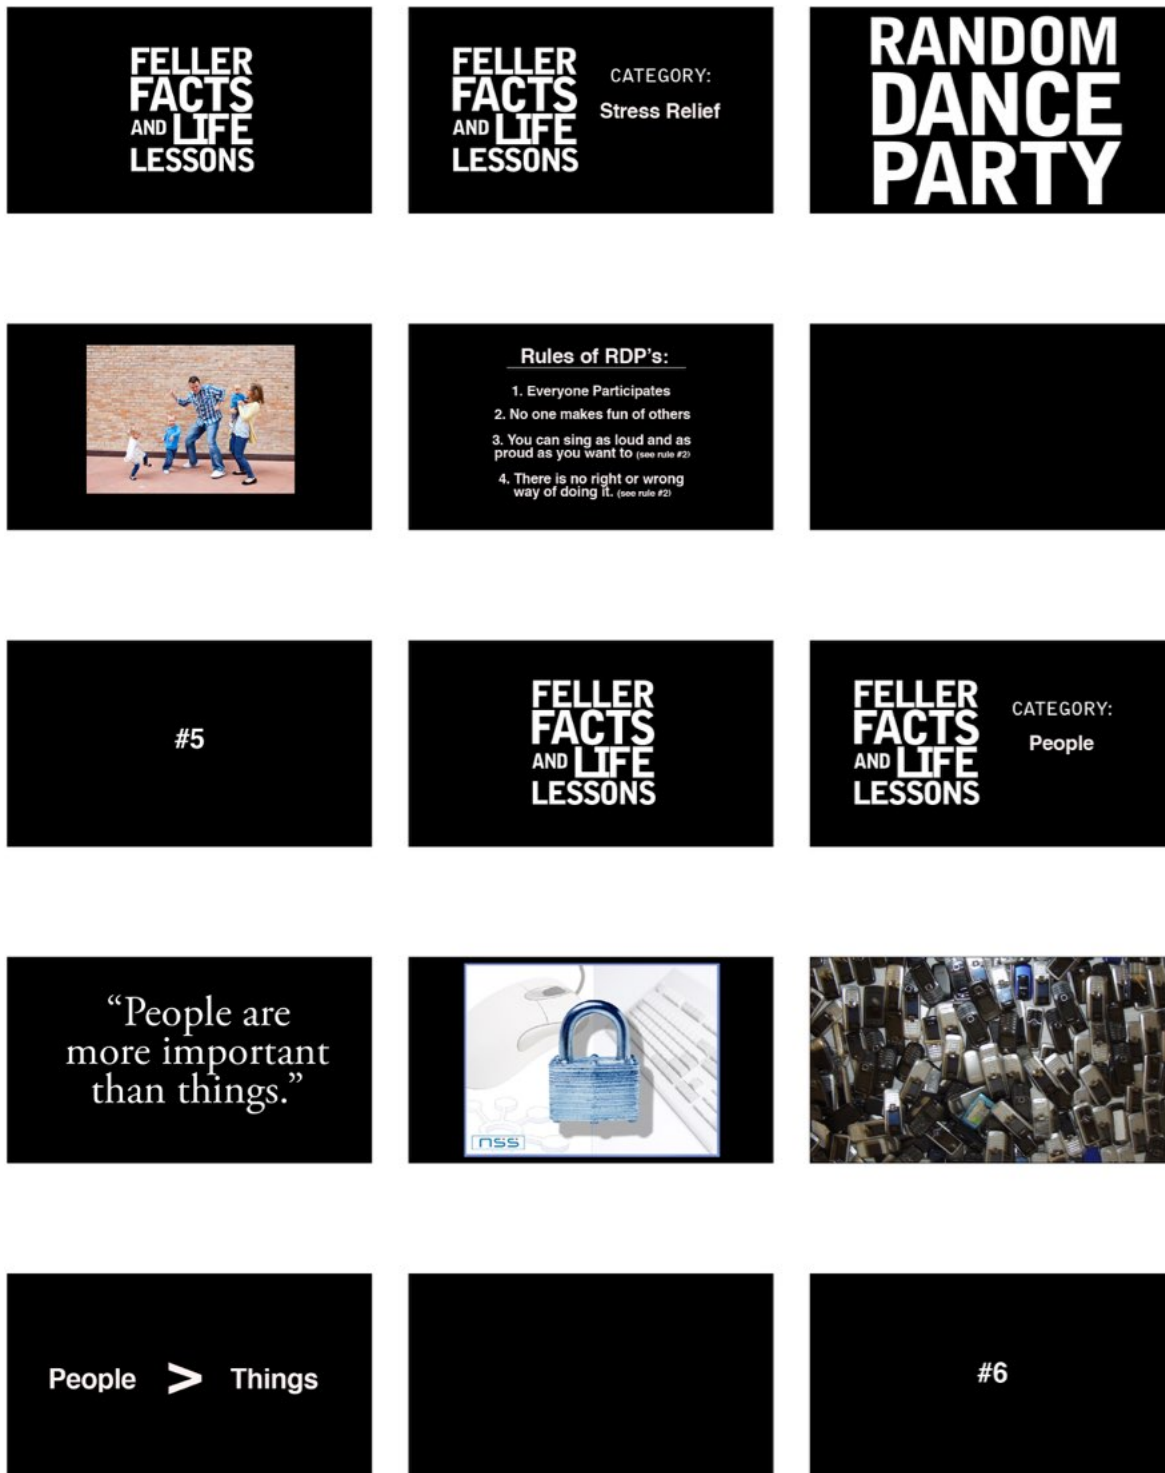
FELLER FACTS AND LIFE LESSONS

FELLER FACTS AND LIFE LESSONS

CATEGORY:

Stress Relief

RANDOM DANCE PARTY

Rules of RDP's:

1. Everyone Participates

2. No one makes fun of others

3. You can sing as loud and as proud as you want to (see rule #2)

4. There is no right or wrong way of doing it. (see rule #2)

#5

FELLER FACTS AND LIFE LESSONS

FELLER FACTS AND LIFE LESSONS

CATEGORY:

People

"People are more important than things."

nss

People > Things

#6